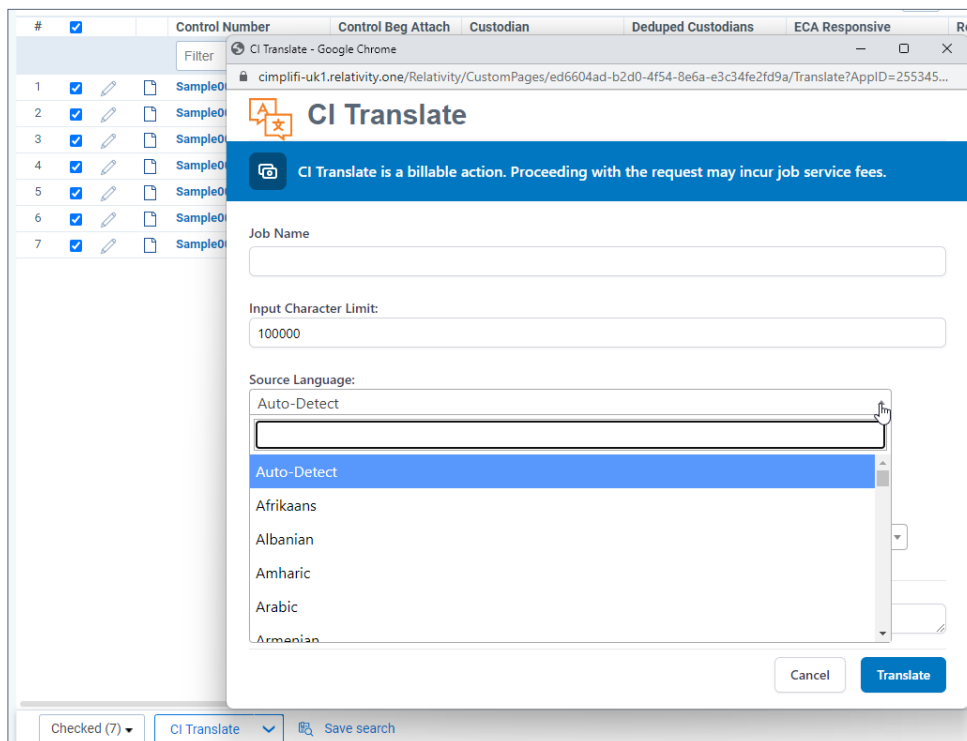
| # | | | | Control Number | Control Beg Attach | Custodian | Deduped Custodians | ECA Responsive | R |
|---|---|---|---|---|---|---|---|---|---|
| | | | | Filter | | | | | |
| 1 | | | | Sample0 | | | | | |
| 2 | | | | Sample0 | | | | | |
| 3 | | | | Sample0 | | | | | |
| 4 | | | | Sample0 | | | | | |
| 5 | | | | Sample0 | | | | | |
| 6 | | | | Sample0 | | | | | |
| 7 | | | | Sample0 | | | | | |

CI Translate - Google Chrome

cimplifi-uk1.relativity.one/Relativity/CustomPages/ed6604ad-b2d0-4f54-8e6a-e3c34e2fd9a/Translate?AppID=255345...

CI Translate

CI Translate is a billable action. Proceeding with the request may incur job service fees.

Job Name

Input Character Limit:

100000

Source Language:

Auto-Detect

Auto-Detect
Afrikaans
Albanian
Amharic
Arabic
Armenian

Cancel Translate

Checked (7) CI Translate Save search